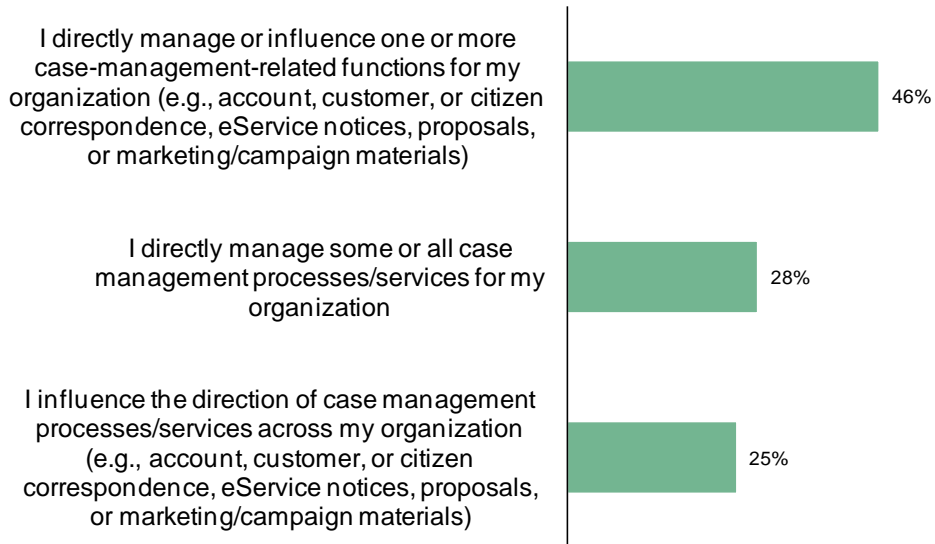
I directly manage or influence one or more case-management-related functions for my organization (e.g., account, customer, or citizen correspondence, eService notices, proposals, or marketing/campaign materials)

46%

I directly manage some or all case management processes/services for my organization

28%

I influence the direction of case management processes/services across my organization (e.g., account, customer, or citizen correspondence, eService notices, proposals, or marketing/campaign materials)

25%